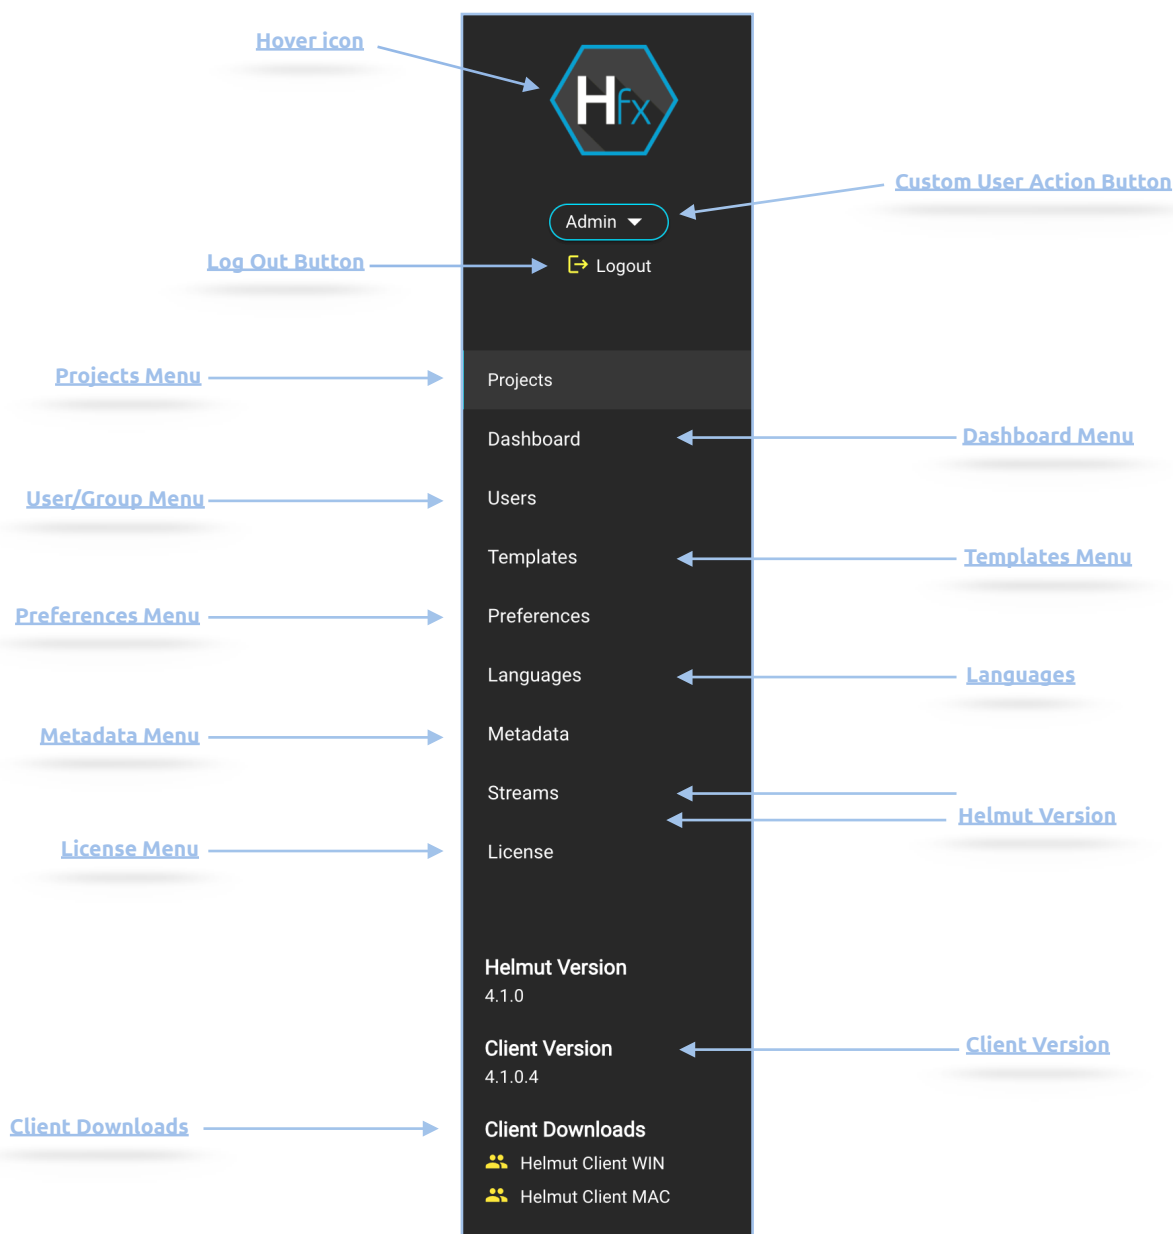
Hover icon

HFX

Custom User Action Button

Admin

Log Out Button

Logout

Projects Menu

Projects

Dashboard

Dashboard Menu

User/Group Menu

Users

Templates

Templates Menu

Preferences Menu

Preferences

Languages

Languages

Metadata Menu

Metadata

Streams

Helmut Version

License Menu

License

Helmut Version
4.1.0

Client Version
4.1.0.4

Client Version

Client Downloads

Client Downloads
Helmut Client WIN
Helmut Client MAC